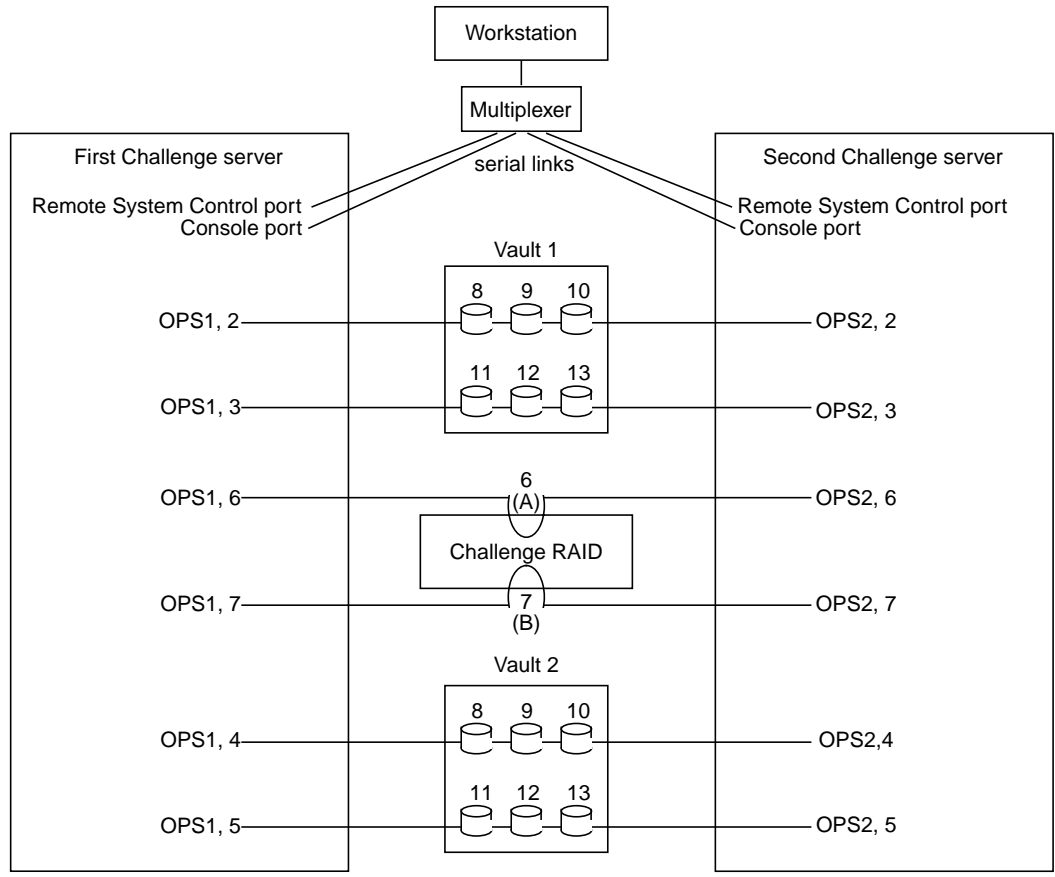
Workstation

Multiplexer

First Challenge server

serial links

Second Challenge server

Remote System Control port
Console port

Remote System Control port
Console port

Vault 1

8 9 10

OPS1, 2

OPS2, 2

11 12 13

OPS1, 3

OPS2, 3

6
(A)

OPS1, 6

OPS2, 6

Challenge RAID

OPS1, 7

7
(B)

OPS2, 7

Vault 2

8 9 10

OPS1, 4

OPS2,4

11 12 13

OPS1, 5

OPS2, 5